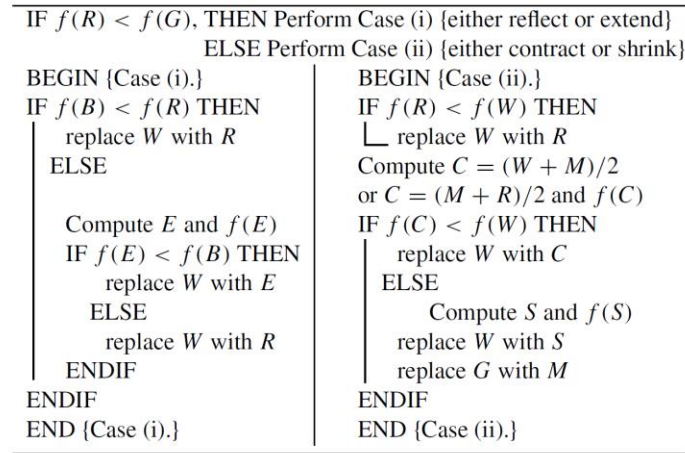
IF $f(R) < f(G)$, THEN Perform Case (i) {either reflect or extend}
ELSE Perform Case (ii) {either contract or shrink}

BEGIN {Case (i).}
IF $f(B) < f(R)$ THEN
replace $W$ with $R$
ELSE
Compute $E$ and $f(E)$
IF $f(E) < f(B)$ THEN
replace $W$ with $E$
ELSE
replace $W$ with $R$
ENDIF
ENDIF
END {Case (i).}

BEGIN {Case (ii).}
IF $f(R) < f(W)$ THEN
replace $W$ with $R$
Compute $C = (W + M)/2$
or $C = (M + R)/2$ and $f(C)$
IF $f(C) < f(W)$ THEN
replace $W$ with $C$
ELSE
Compute $S$ and $f(S)$
replace $W$ with $S$
replace $G$ with $M$
ENDIF
END {Case (ii).}